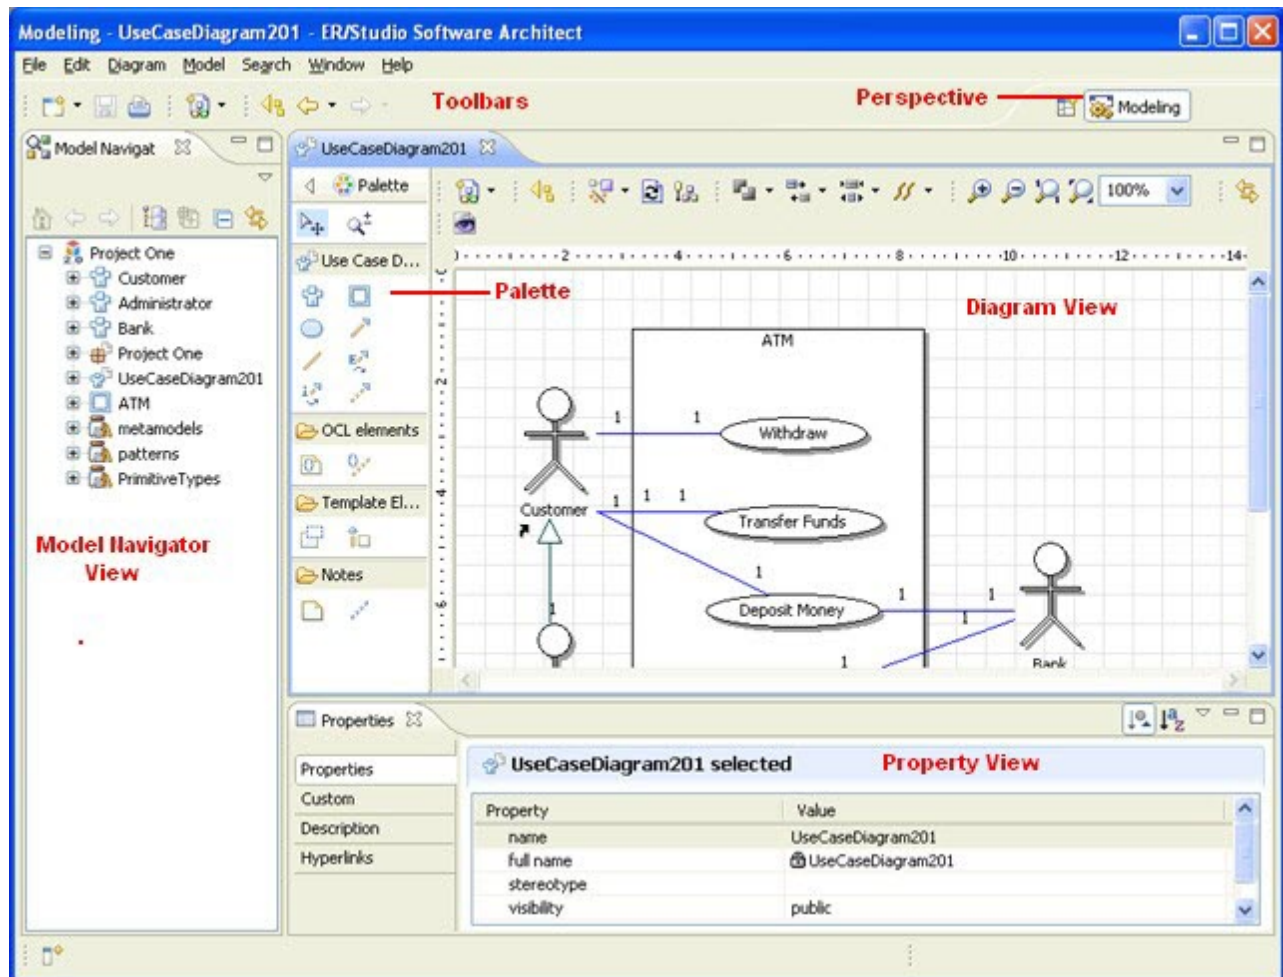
Modeling - UseCaseDiagram201 - ER/Studio Software Architect

File Edit Diagram Model Search Window Help

Toolbars

Perspective

Modeling

Model Navigat

UseCaseDiagram201

Palette

100%

Project One
Customer
Administrator
Bank
Project One
UseCaseDiagram201
ATM
metamodels
patterns
PrimitiveTypes

Use Case D...

Palette

Diagram View

OCL elements

Template El...

Notes

Model Navigator View

2 4 6 8 10 12 14

ATM

1 1

Withdraw

Customer

1 1 1

Transfer Funds

1

Deposit Money

1 1

1

1

Bank

Properties

UseCaseDiagram201 selected

Property View

Properties
Custom
Description
Hyperlinks

| Property | Value |
|---|---|
| name | UseCaseDiagram201 |
| full name | UseCaseDiagram201 |
| stereotype | |
| visibility | public |